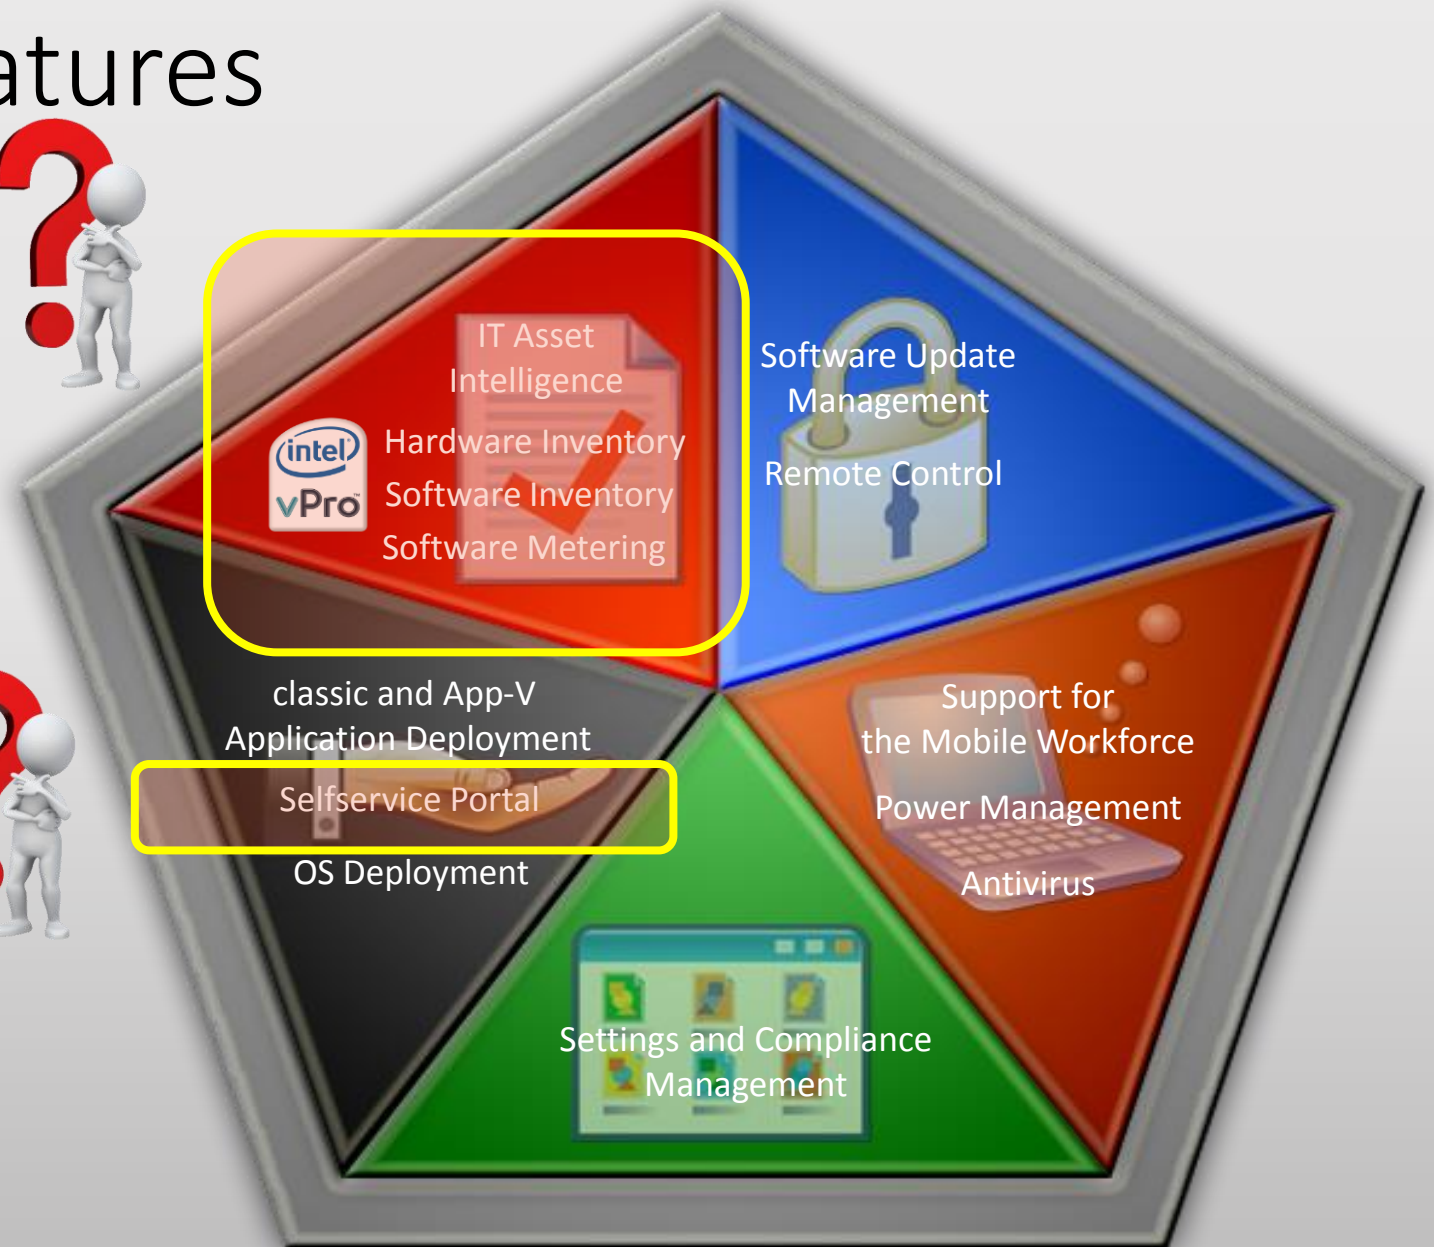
atures

IT Asset Intelligence
intel vPro
Hardware Inventory
Software Inventory
Software Metering

Software Update Management

Remote Control

classic and App-V Application Deployment

Selfservice Portal

OS Deployment

Support for the Mobile Workforce

Power Management

Antivirus

Settings and Compliance Management